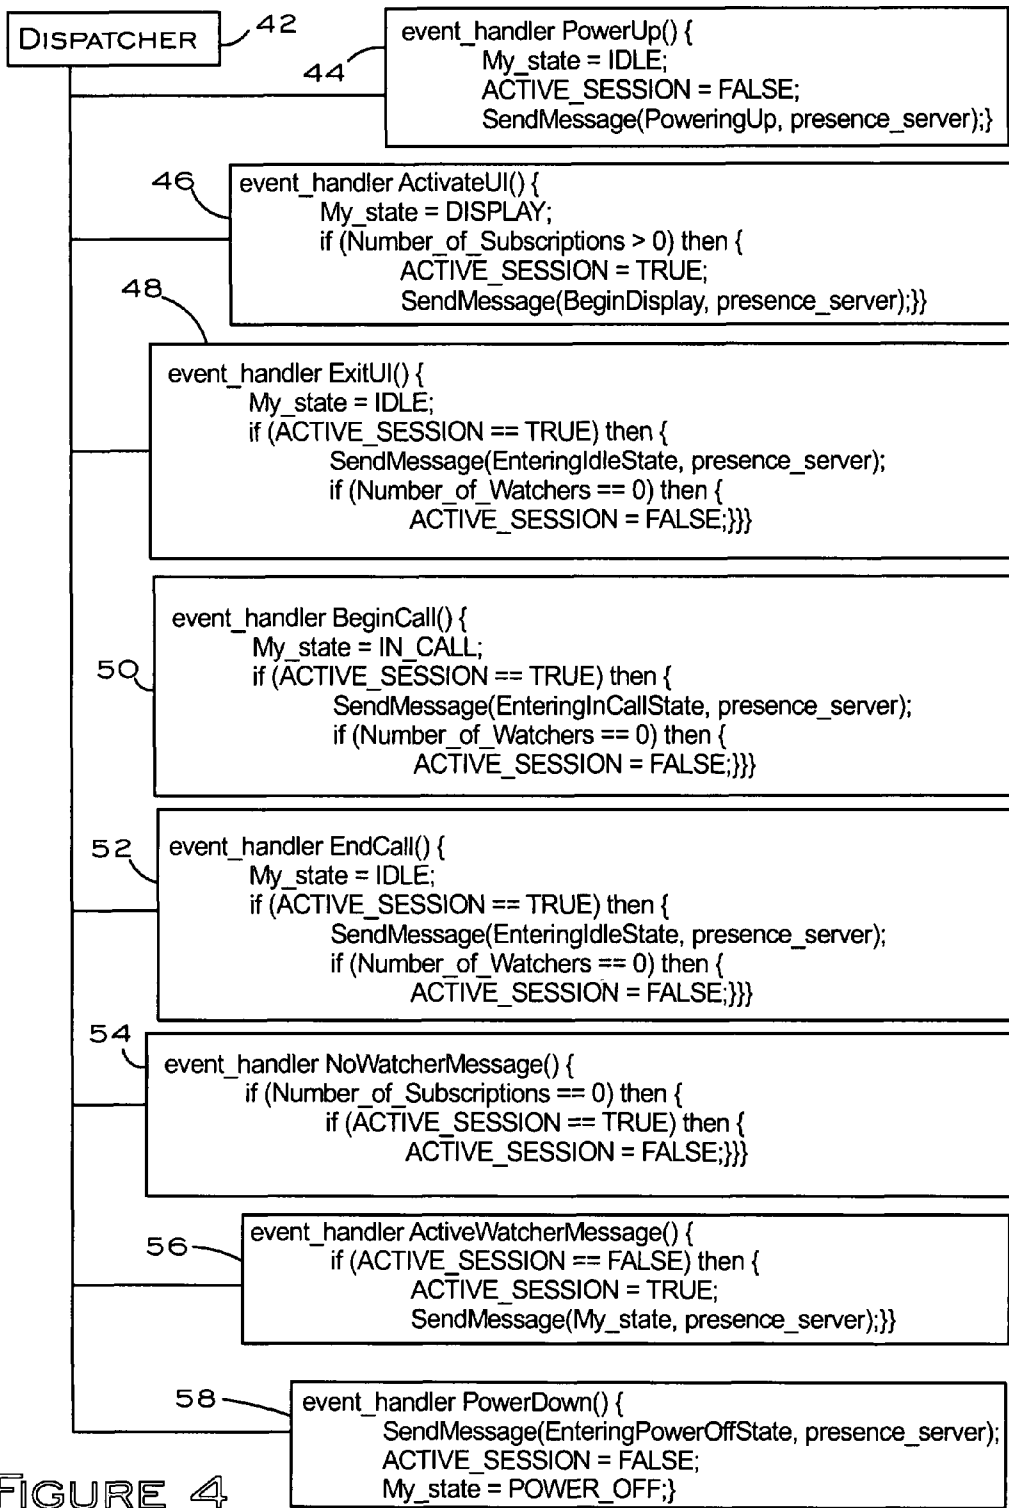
DISPATCHER 42

44

event_handler PowerUp() {
My_state = IDLE;
ACTIVE_SESSION = FALSE;
SendMessage(PoweringUp, presence_server);}

46

event_handler ActivateUI() {
My_state = DISPLAY;
if (Number_of_Subscriptions > 0) then {
ACTIVE_SESSION = TRUE;
SendMessage(BeginDisplay, presence_server);}}

48

event_handler ExitUI() {
My_state = IDLE;
if (ACTIVE_SESSION == TRUE) then {
SendMessage(EnteringIdleState, presence_server);
if (Number_of_Watchers == 0) then {
ACTIVE_SESSION = FALSE;}}}

50

event_handler BeginCall() {
My_state = IN_CALL;
if (ACTIVE_SESSION == TRUE) then {
SendMessage(EnteringInCallState, presence_server);
if (Number_of_Watchers == 0) then {
ACTIVE_SESSION = FALSE;}}}

52

event_handler EndCall() {
My_state = IDLE;
if (ACTIVE_SESSION == TRUE) then {
SendMessage(EnteringIdleState, presence_server);
if (Number_of_Watchers == 0) then {
ACTIVE_SESSION = FALSE;}}}

54

event_handler NoWatcherMessage() {
if (Number_of_Subscriptions == 0) then {
if (ACTIVE_SESSION == TRUE) then {
ACTIVE_SESSION = FALSE;}}}

56

event_handler ActiveWatcherMessage() {
if (ACTIVE_SESSION == FALSE) then {
ACTIVE_SESSION = TRUE;
SendMessage(My_state, presence_server);}}

58

event_handler PowerDown() {
SendMessage(EnteringPowerOffState, presence_server);
ACTIVE_SESSION = FALSE;
My_state = POWER_OFF;}

FIGURE 4